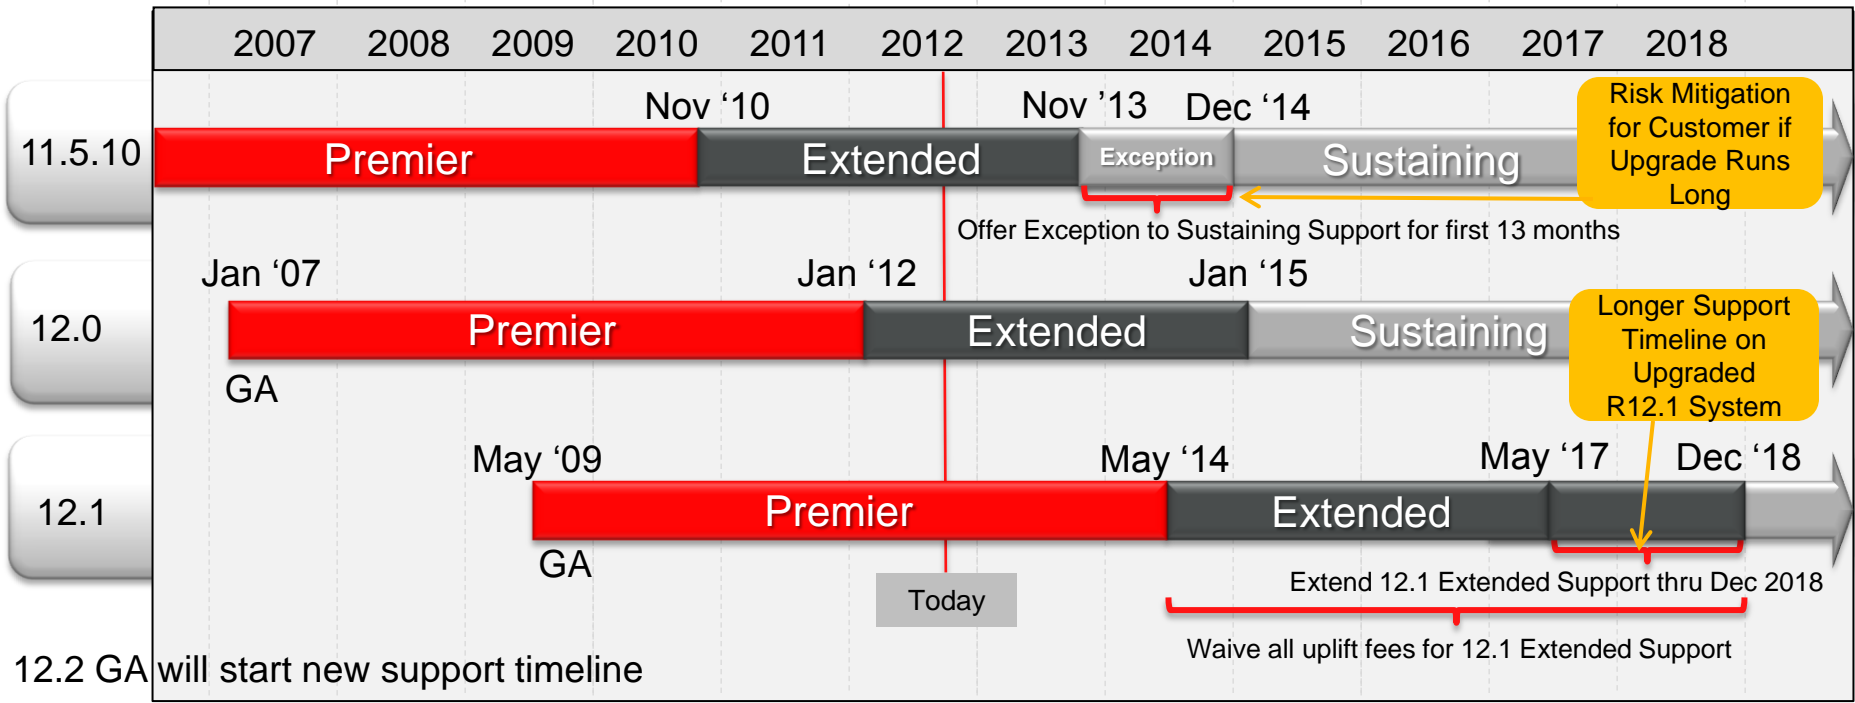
2007 2008 2009 2010 2011 2012 2013 2014 2015 2016 2017 2018

11.5.10

Nov '10 Nov '13 Dec '14

Premier Extended Exception Sustaining

Risk Mitigation for Customer if Upgrade Runs Long

Offer Exception to Sustaining Support for first 13 months

12.0

Jan '07 Jan '12 Jan '15

Premier Extended Sustaining

Longer Support Timeline on Upgraded R12.1 System

GA

12.1

May '09 May '14 May '17 Dec '18

Premier Extended

GA

Today

Extend 12.1 Extended Support thru Dec 2018

Waive all uplift fees for 12.1 Extended Support

12.2 GA will start new support timeline